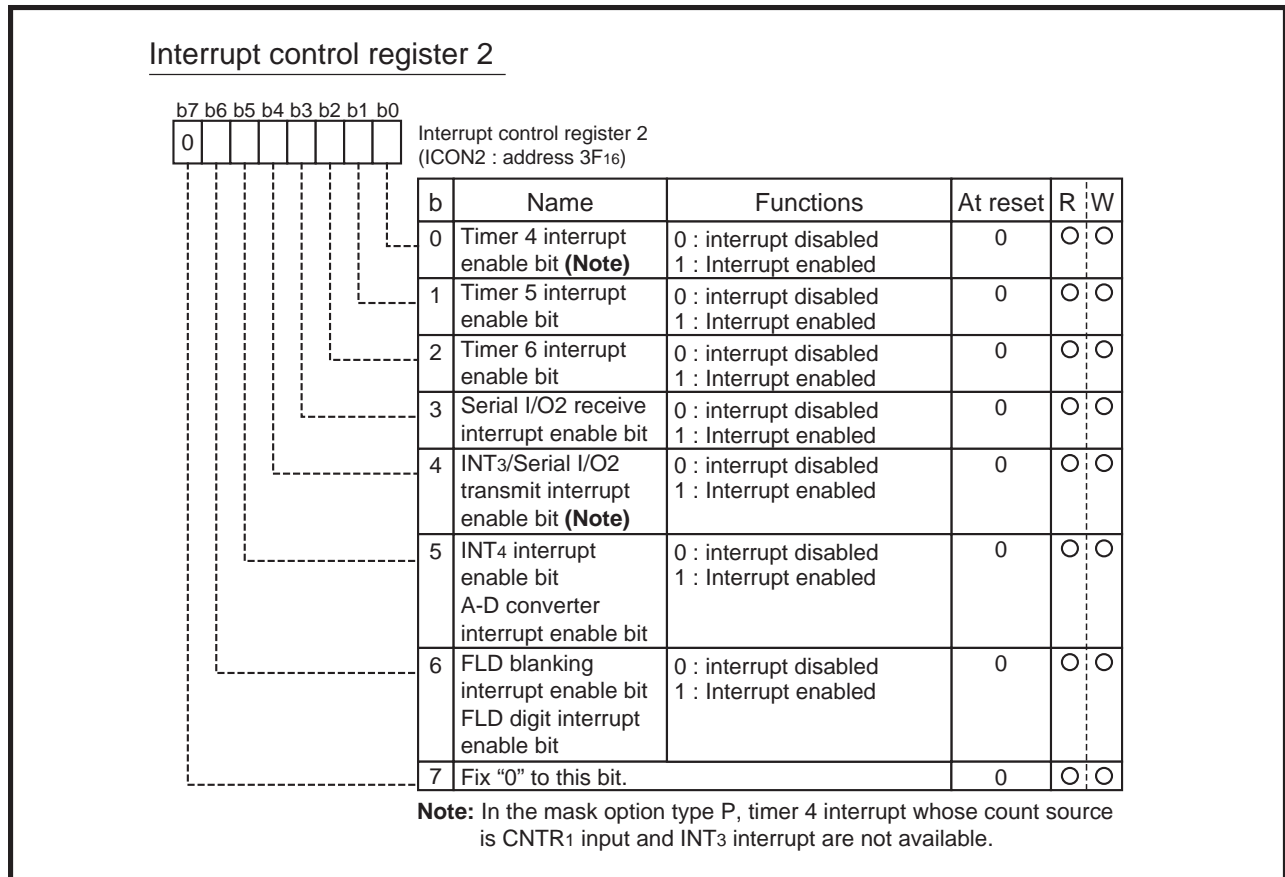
Interrupt control register 2

b7 b6 b5 b4 b3 b2 b1 b0
0

Interrupt control register 2
(ICON2 : address $3F_{16}$)

| b | Name | Functions | At reset | R | W |
|---|---|---|---|---|---|
| 0 | Timer 4 interrupt enable bit **(Note)** | 0 : interrupt disabled 1 : Interrupt enabled | 0 | O | O |
| 1 | Timer 5 interrupt enable bit | 0 : interrupt disabled 1 : Interrupt enabled | 0 | O | O |
| 2 | Timer 6 interrupt enable bit | 0 : interrupt disabled 1 : Interrupt enabled | 0 | O | O |
| 3 | Serial I/O2 receive interrupt enable bit | 0 : interrupt disabled 1 : Interrupt enabled | 0 | O | O |
| 4 | $INT_3$/Serial I/O2 transmit interrupt enable bit **(Note)** | 0 : interrupt disabled 1 : Interrupt enabled | 0 | O | O |
| 5 | $INT_4$ interrupt enable bit A-D converter interrupt enable bit | 0 : interrupt disabled 1 : Interrupt enabled | 0 | O | O |
| 6 | FLD blanking interrupt enable bit FLD digit interrupt enable bit | 0 : interrupt disabled 1 : Interrupt enabled | 0 | O | O |
| 7 | Fix “0” to this bit. | | 0 | O | O |

**Note:** In the mask option type P, timer 4 interrupt whose count source is $CNTR_1$ input and $INT_3$ interrupt are not available.